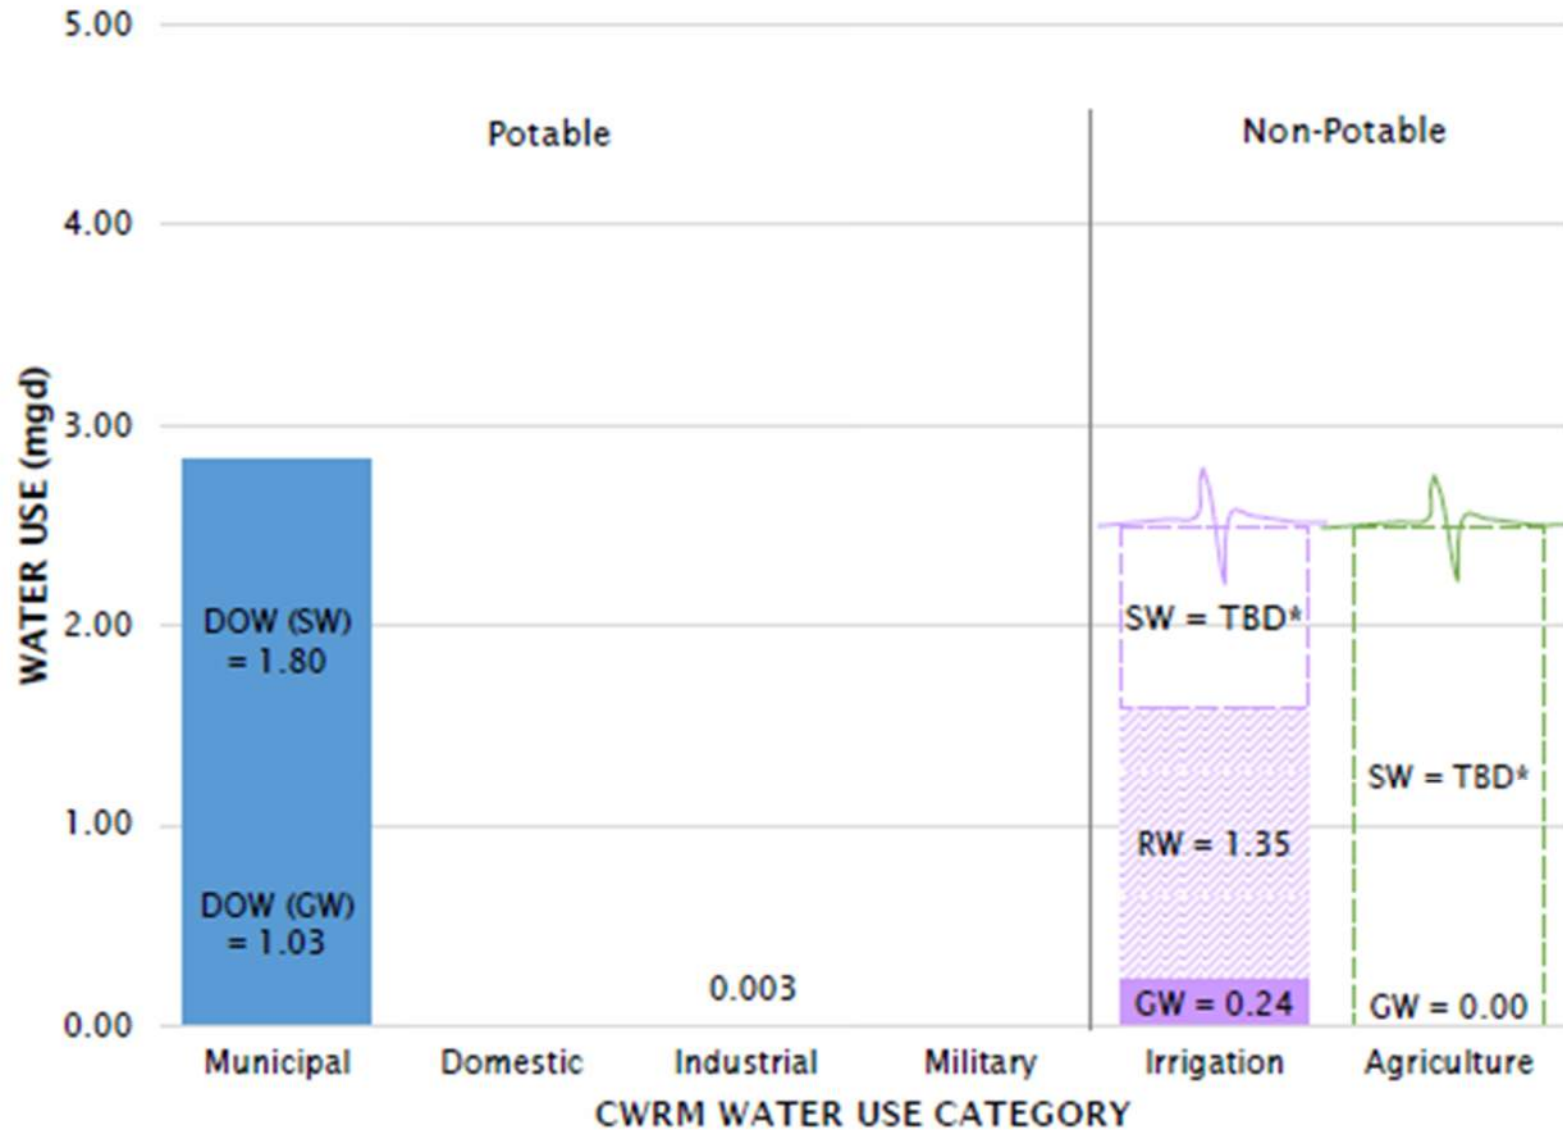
5.00
4.00
3.00
2.00
1.00
0.00

WATER USE (mgd)

Potable

Non-Potable

DOW (SW) = 1.80

DOW (GW) = 1.03

0.003

SW = TBD*

RW = 1.35

GW = 0.24

SW = TBD*

GW = 0.00

Municipal
Domestic
Industrial
Military
Irrigation
Agriculture

CWRM WATER USE CATEGORY